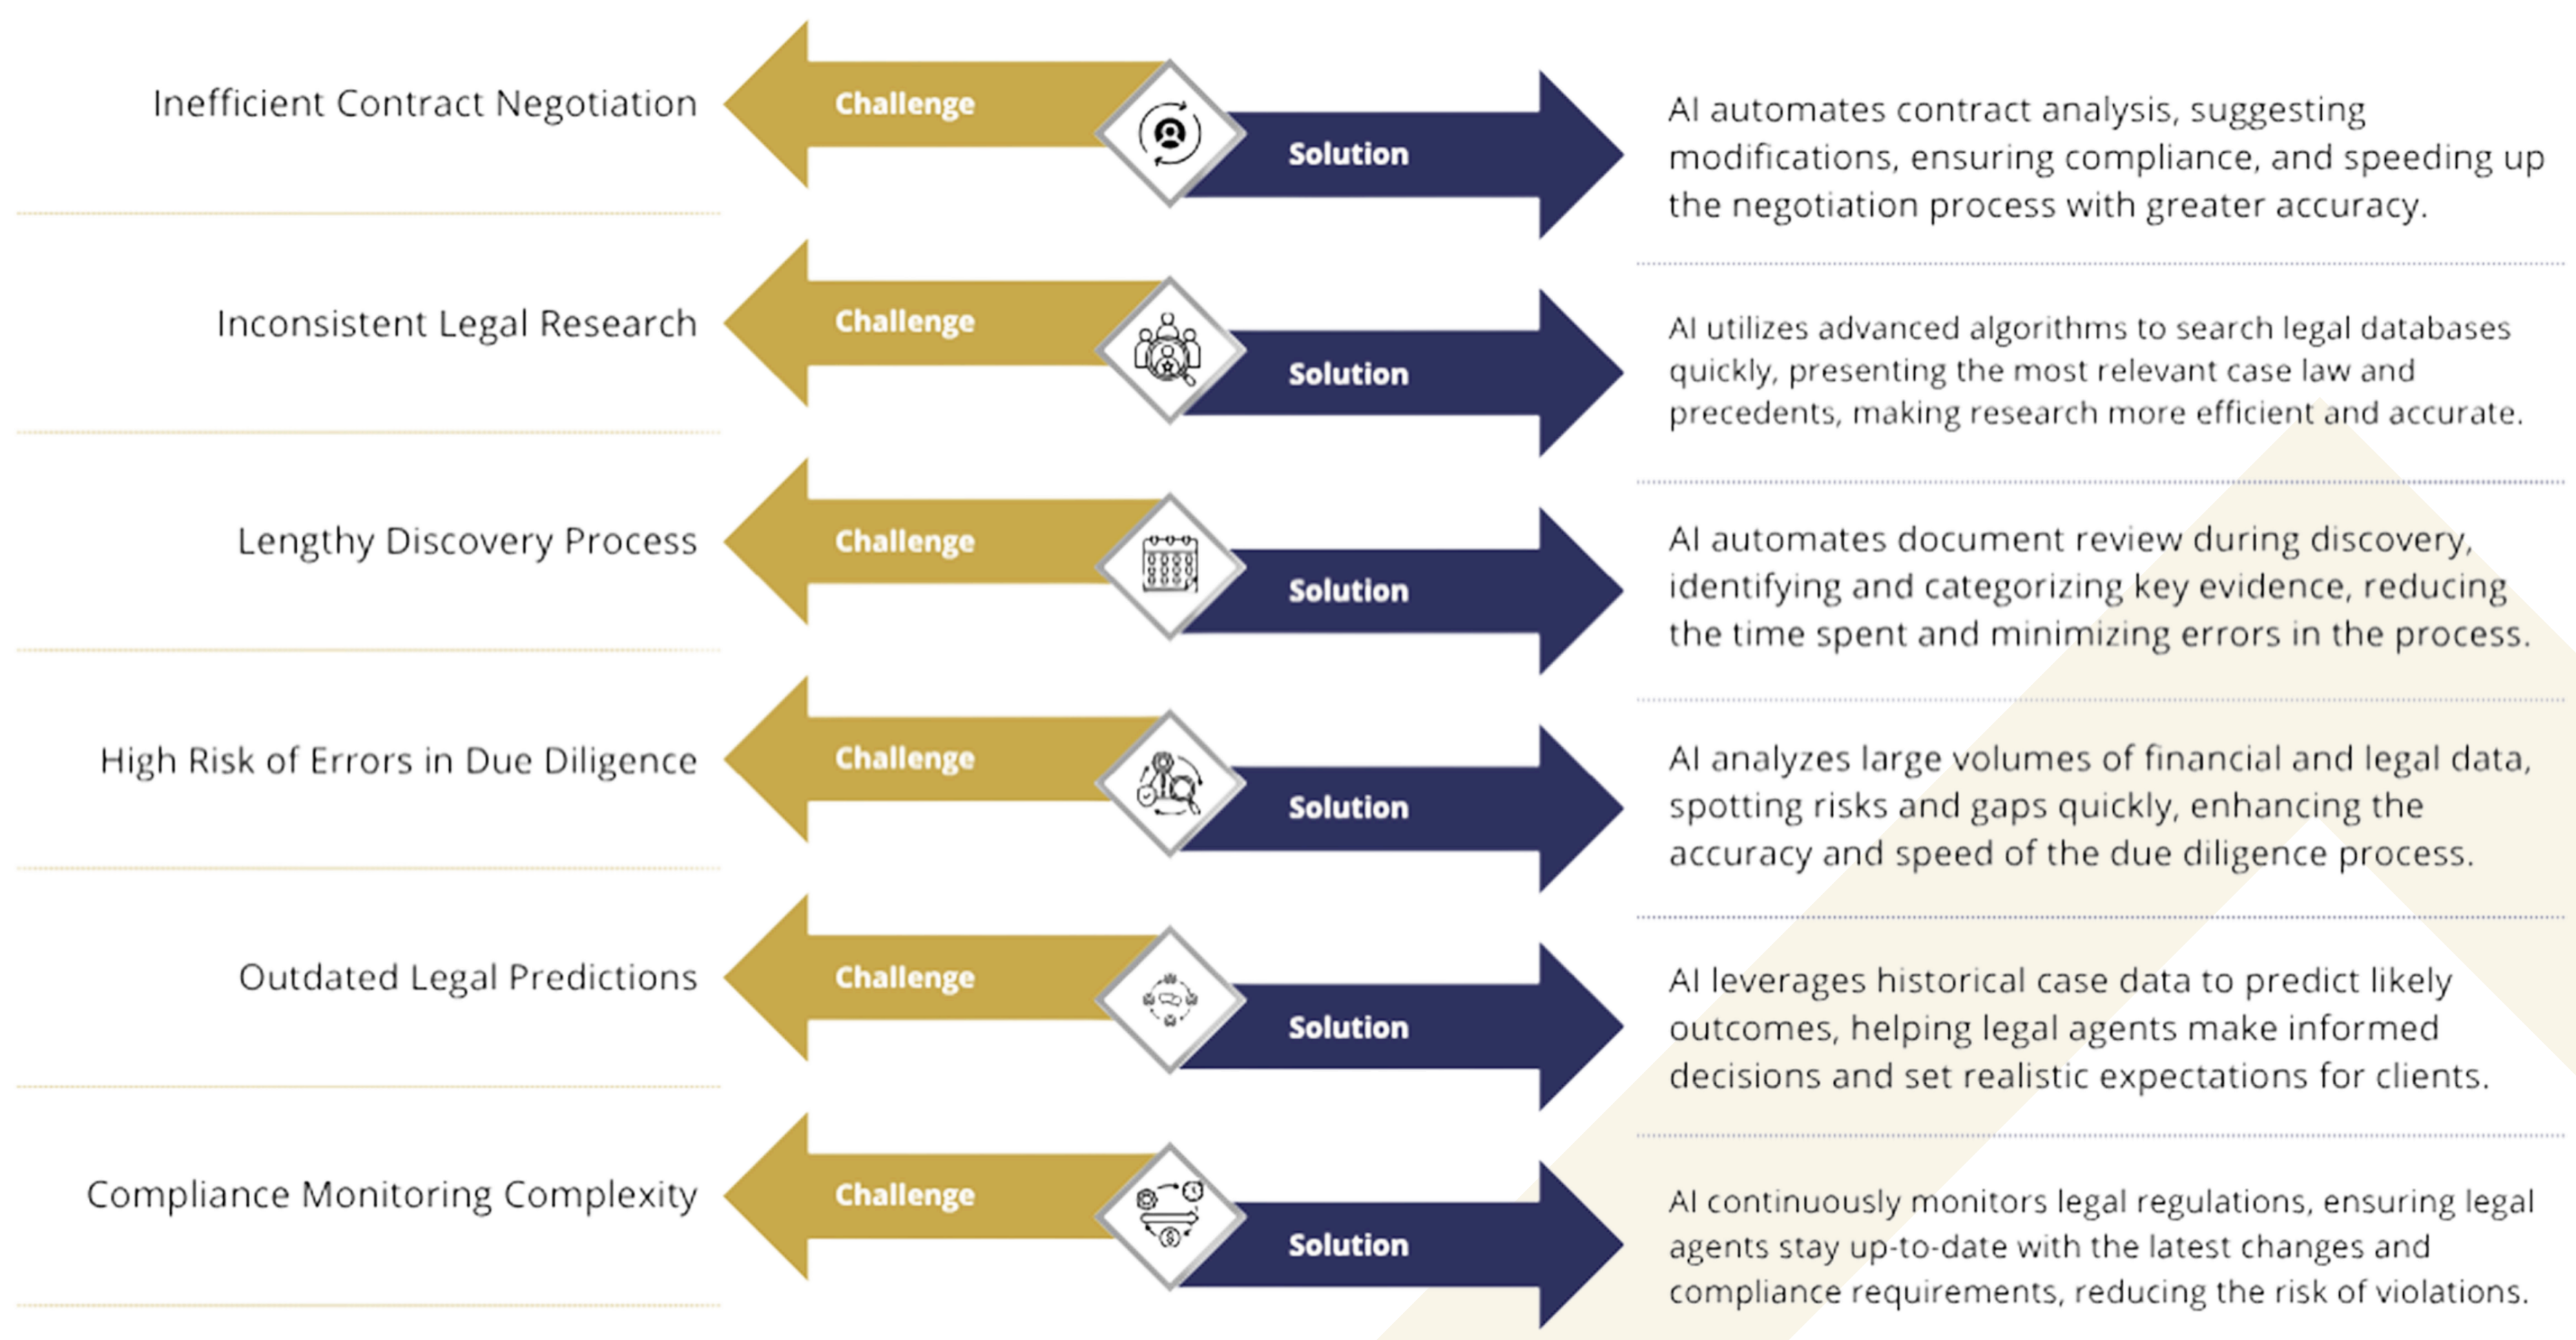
Inefficient Contract Negotiation

Challenge

Solution

AI automates contract analysis, suggesting modifications, ensuring compliance, and speeding up the negotiation process with greater accuracy.

Inconsistent Legal Research

Challenge

Solution

AI utilizes advanced algorithms to search legal databases quickly, presenting the most relevant case law and precedents, making research more efficient and accurate.

Lengthy Discovery Process

Challenge

Solution

AI automates document review during discovery, identifying and categorizing key evidence, reducing the time spent and minimizing errors in the process.

High Risk of Errors in Due Diligence

Challenge

Solution

AI analyzes large volumes of financial and legal data, spotting risks and gaps quickly, enhancing the accuracy and speed of the due diligence process.

Outdated Legal Predictions

Challenge

Solution

AI leverages historical case data to predict likely outcomes, helping legal agents make informed decisions and set realistic expectations for clients.

Compliance Monitoring Complexity

Challenge

Solution

AI continuously monitors legal regulations, ensuring legal agents stay up-to-date with the latest changes and compliance requirements, reducing the risk of violations.